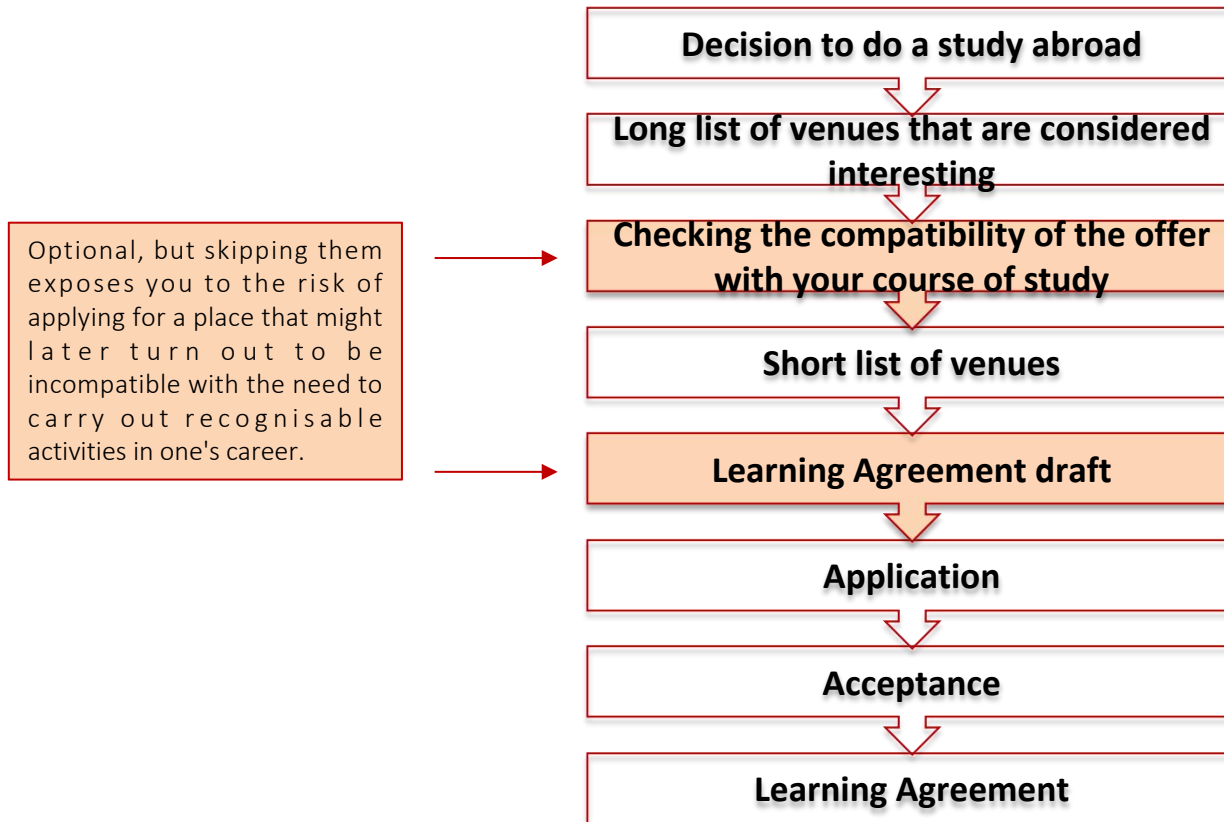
Decision to do a study abroad

Long list of venues that are considered interesting

Checking the compatibility of the offer with your course of study

Short list of venues

Learning Agreement draft

Application

Acceptance

Learning Agreement

Optional, but skipping them exposes you to the risk of applying for a place that might later turn out to be incompatible with the need to carry out recognisable activities in one's career.